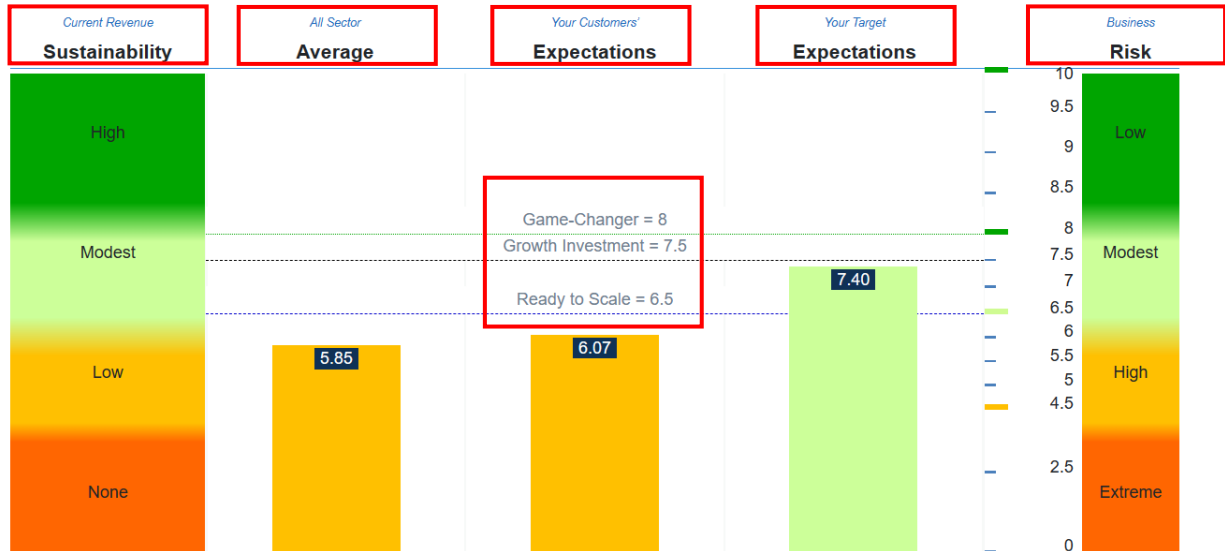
Current Revenue
Sustainability

All Sector
Average

Your Customers'
Expectations

Your Target
Expectations

Business
Risk

High
Modest
Low
None

Game-Changer = 8
Growth Investment = 7.5
Ready to Scale = 6.5

5.85
6.07
7.40

10
9.5
9
8.5
8
7.5
7
6.5
6
5.5
5
4.5
2.5
0

Low
Modest
High
Extreme